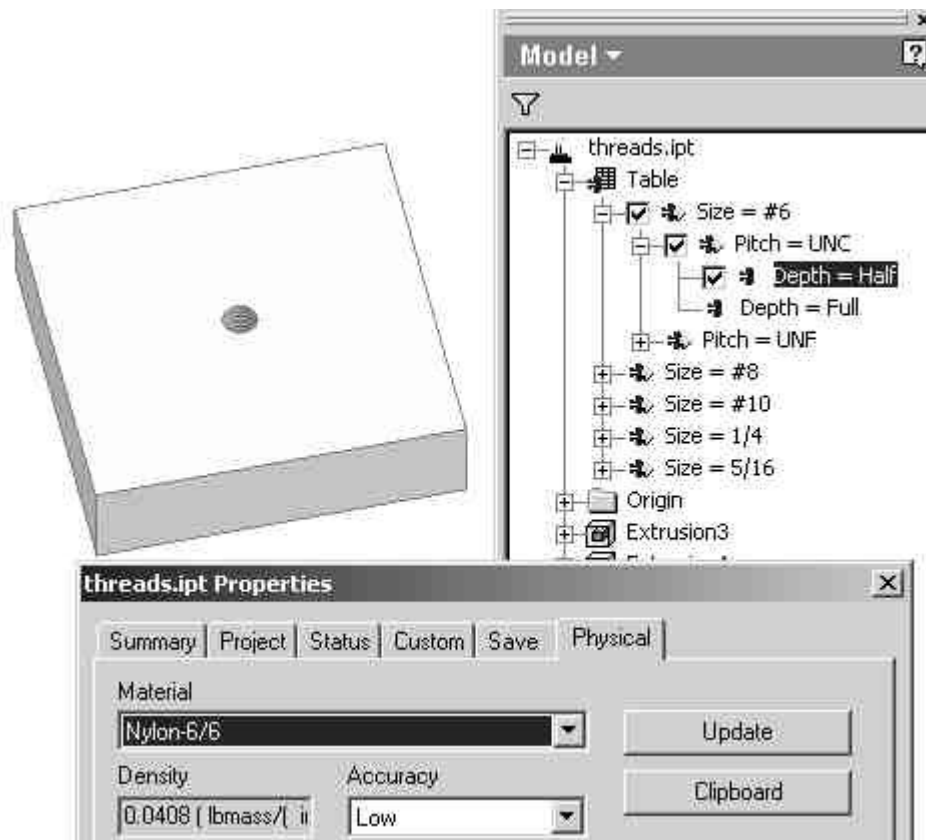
Model ▾

threads.ipt
Table
Size = #6
Pitch = UNC
Depth = Half
Depth = Full
Pitch = UNF
Size = #8
Size = #10
Size = 1/4
Size = 5/16
Origin
Extrusion3
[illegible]

threads.ipt Properties

Summary | Project | Status | Custom | Save | Physical

Material
Nylon-6/6
Update
Density
Accuracy
Clipboard
0.0408 ( lbmass/( i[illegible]
Low